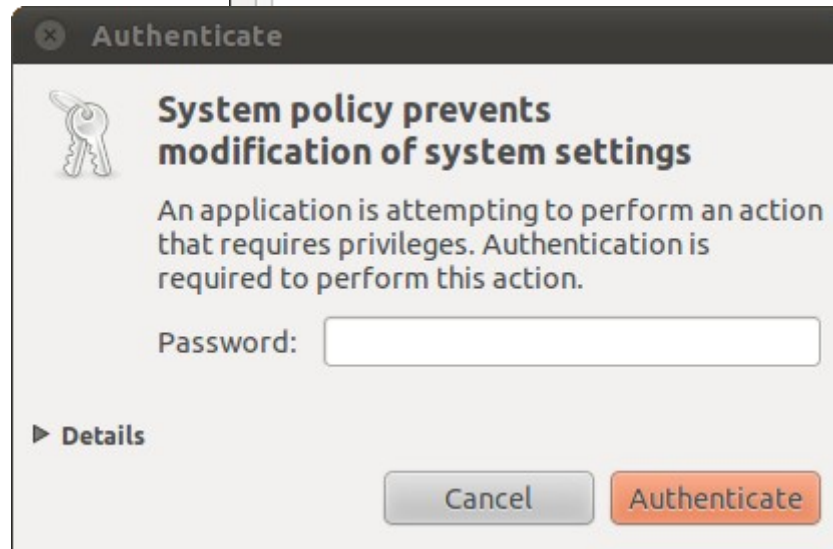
Authenticate

System policy prevents modification of system settings

An application is attempting to perform an action that requires privileges. Authentication is required to perform this action.

Password:

▶ Details

Cancel

Authenticate